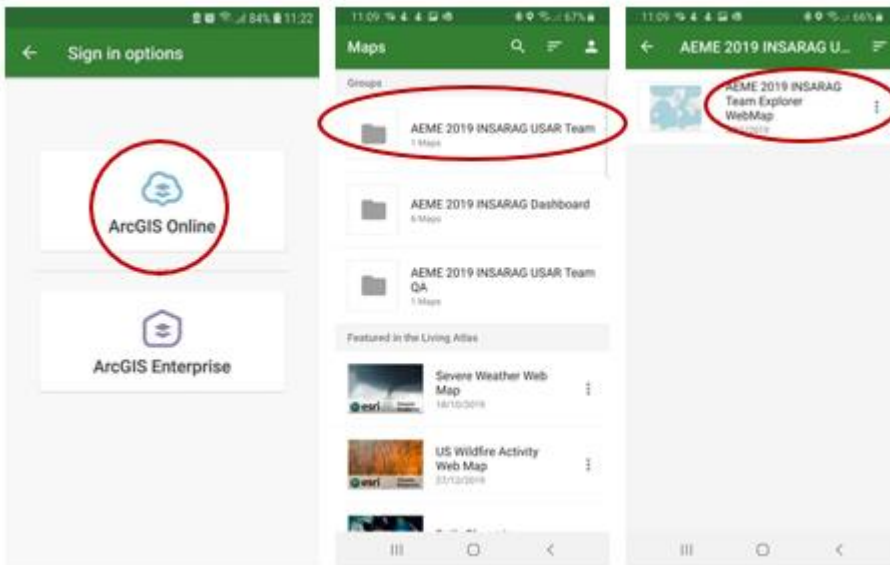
84% 11:22

Sign in options

ArcGIS Online

ArcGIS Enterprise

11:09 67%

Maps

Groups

AEME 2019 INSARAG USAR Team
1 Maps

AEME 2019 INSARAG Dashboard
6 Maps

AEME 2019 INSARAG USAR Team QA
1 Maps

Featured in the Living Atlas

Severe Weather Web Map
18/10/2019

US Wildfire Activity Web Map
27/12/2019

11:09 66%

AEME 2019 INSARAG U...

AEME 2019 INSARAG Team Explorer WebMap
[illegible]